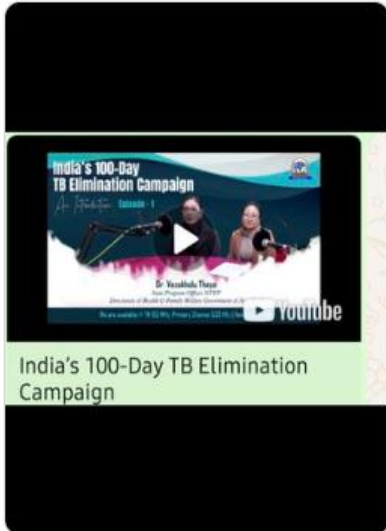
India's 100-Day TB Elimination Campaign

Episode - 1

Dr Vezokholu Theyo

State Program Officer NTEP

Directorate of Health & Family Welfare Government of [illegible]

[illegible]

YouTube

India's 100-Day TB Elimination Campaign